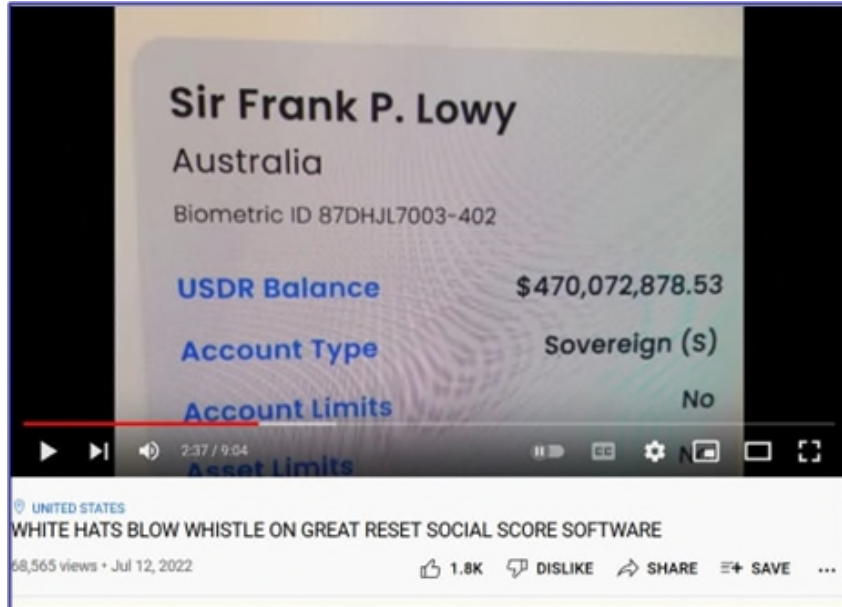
Sir Frank P. Lowy

Australia

Biometric ID 87DHJL7003-402

USDR Balance $470,072,878.53

Account Type Sovereign (S)

Account Limits No

Asset Limits N

2:37 / 9:04

UNITED STATES

WHITE HATS BLOW WHISTLE ON GREAT RESET SOCIAL SCORE SOFTWARE

68,565 views • Jul 12, 2022

1.8K DISLIKE SHARE SAVE ...